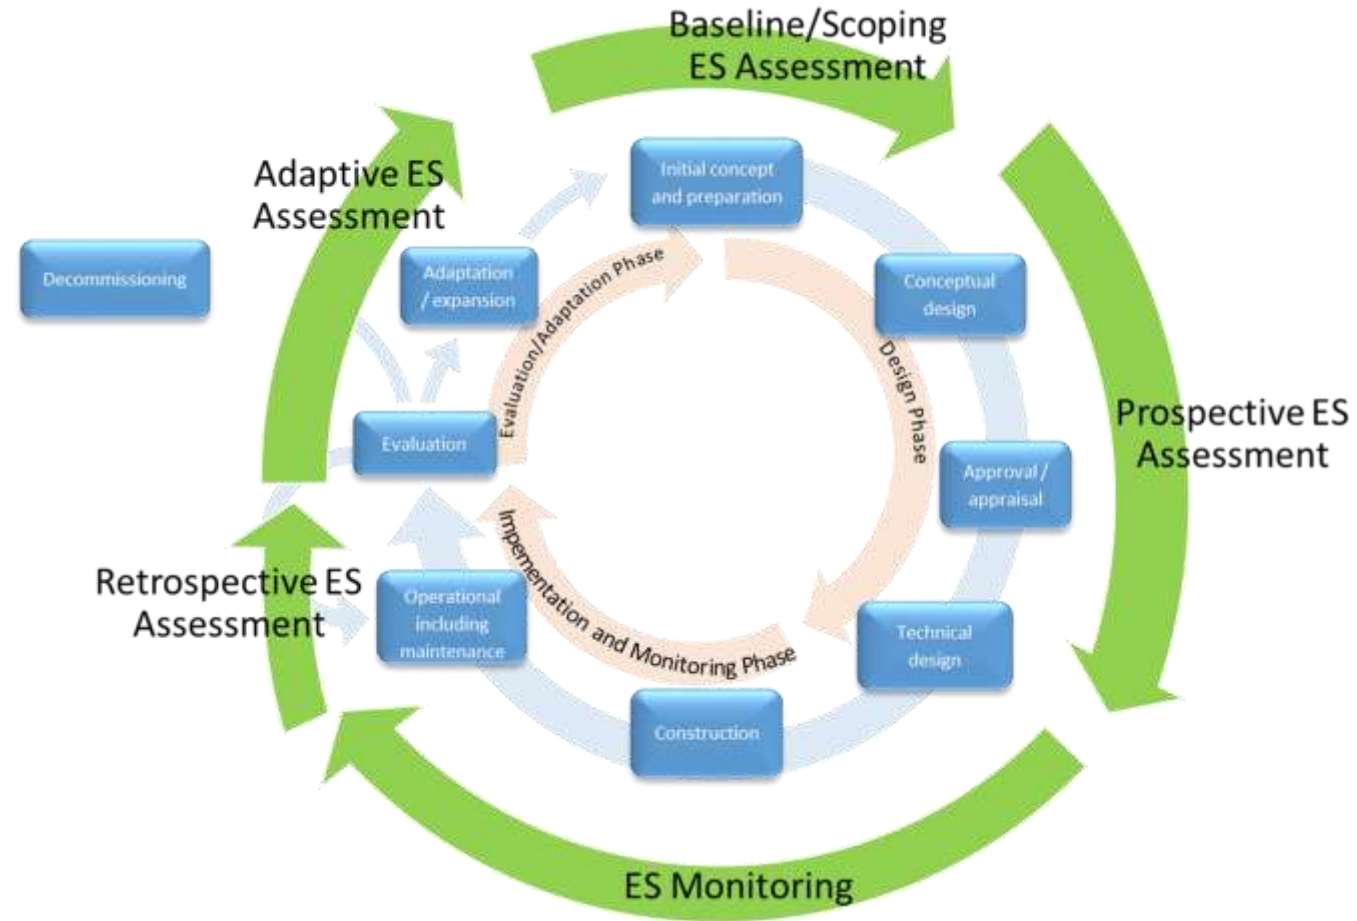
Baseline/Scoping ES Assessment

Prospective ES Assessment

ES Monitoring

Retrospective ES Assessment

Adaptive ES Assessment

Decommissioning

Initial concept and preparation

Conceptual design

Approval / appraisal

Technical design

Construction

Operational including maintenance

Evaluation

Adaptation / expansion

Design Phase

Impementation and Monitoring Phase

Evaluation/Adaptation Phase